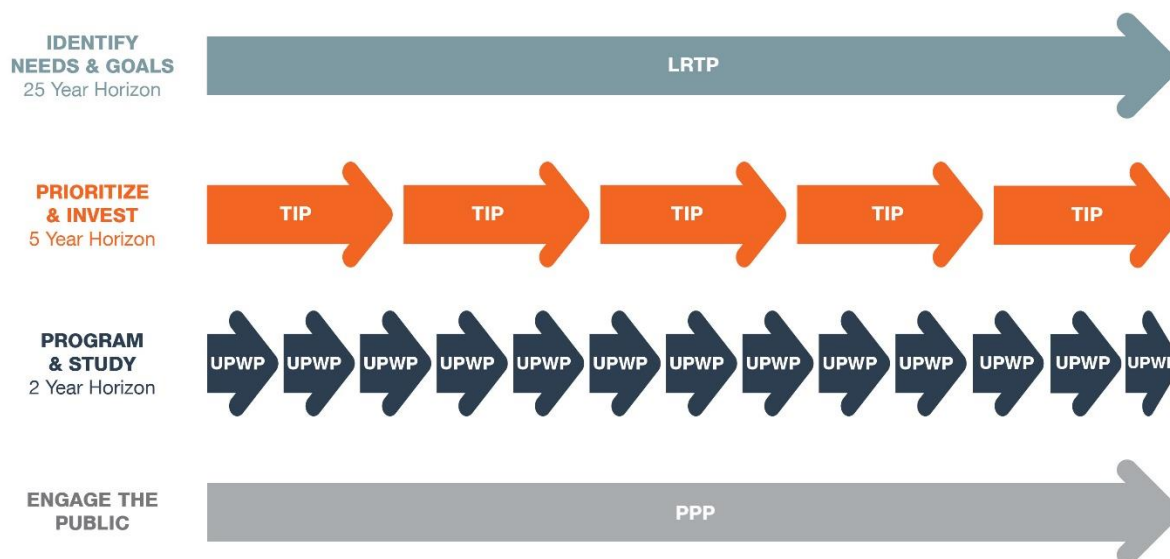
IDENTIFY NEEDS & GOALS
25 Year Horizon

LRTP

PRIORITIZE & INVEST
5 Year Horizon

TIP TIP TIP TIP TIP

PROGRAM & STUDY
2 Year Horizon

UPWP UPWP UPWP UPWP UPWP UPWP UPWP UPWP UPWP UPWP UPWP UPWP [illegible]

ENGAGE THE PUBLIC

PPP